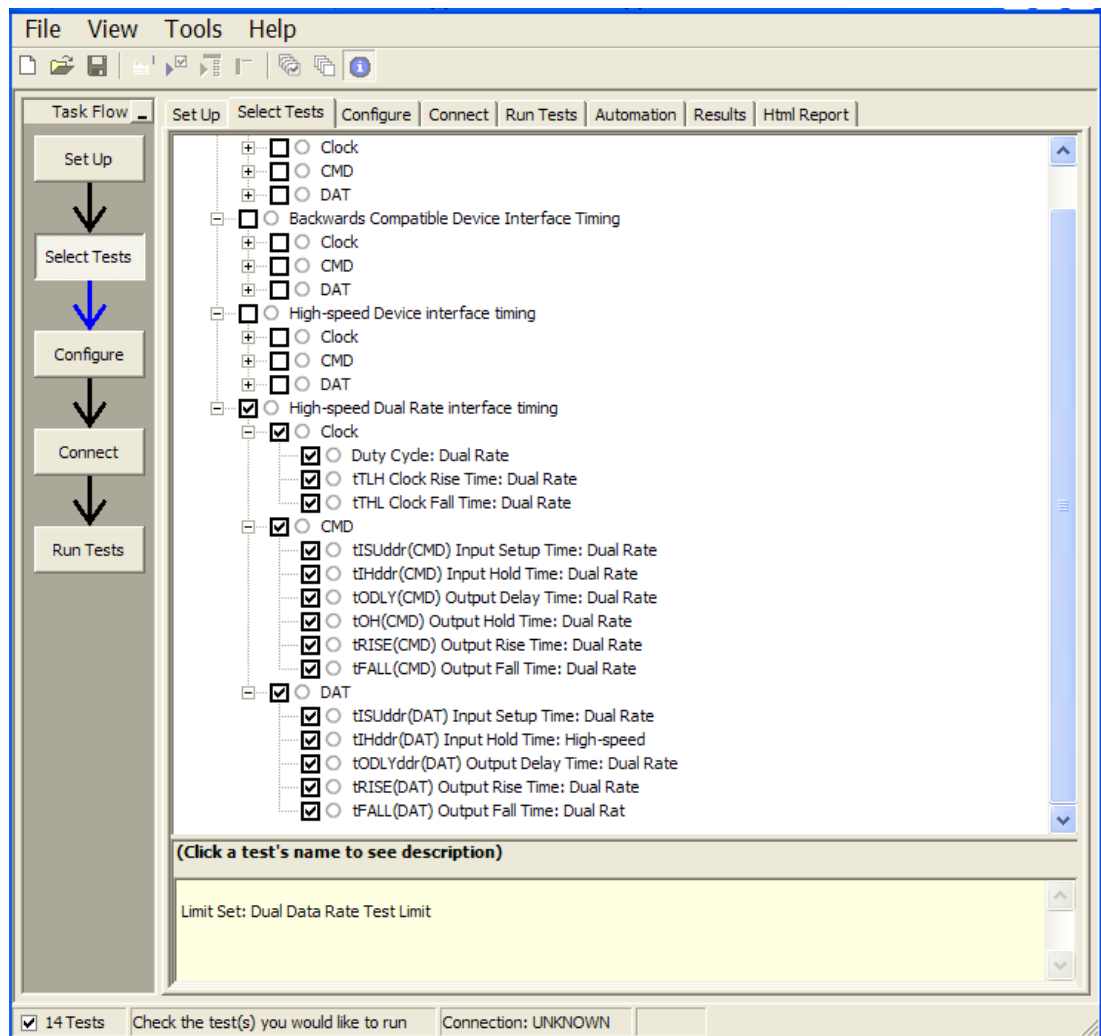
File View Tools Help

Task Flow

Set Up

Select Tests

Configure

Connect

Run Tests

Set Up | Select Tests | Configure | Connect | Run Tests | Automation | Results | Html Report

Clock
CMD
DAT
Backwards Compatible Device Interface Timing
Clock
CMD
DAT
High-speed Device interface timing
Clock
CMD
DAT
High-speed Dual Rate interface timing
Clock
Duty Cycle: Dual Rate
tTLH Clock Rise Time: Dual Rate
tTHL Clock Fall Time: Dual Rate
CMD
tISUddr(CMD) Input Setup Time: Dual Rate
tIHddr(CMD) Input Hold Time: Dual Rate
tODLY(CMD) Output Delay Time: Dual Rate
tOH(CMD) Output Hold Time: Dual Rate
tRISE(CMD) Output Rise Time: Dual Rate
tFALL(CMD) Output Fall Time: Dual Rate
DAT
tISUddr(DAT) Input Setup Time: Dual Rate
tIHddr(DAT) Input Hold Time: High-speed
tODLYddr(DAT) Output Delay Time: Dual Rate
tRISE(DAT) Output Rise Time: Dual Rate
tFALL(DAT) Output Fall Time: Dual Rat

(Click a test's name to see description)

Limit Set: Dual Data Rate Test Limit

14 Tests | Check the test(s) you would like to run | Connection: UNKNOWN